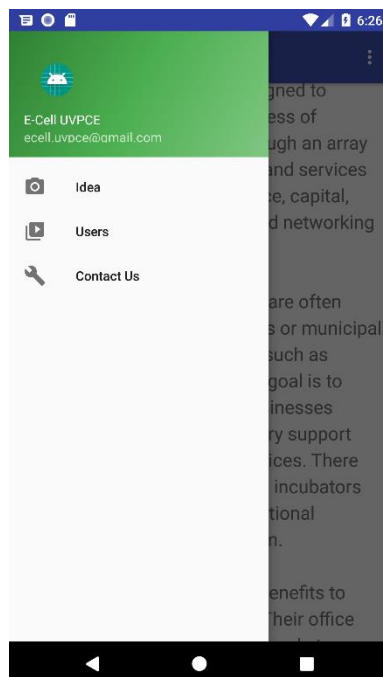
6:26

E-Cell UVPCE
ecell.uvpce@gmail.com

Idea

Users

Contact Us

gned to
ess of
ugh an array
and services
ce, capital,
d networking

are often
s or municipal
such as
goal is to
inesses
ry support
ices. There
incubators
tional
n.

enefits to
Their office